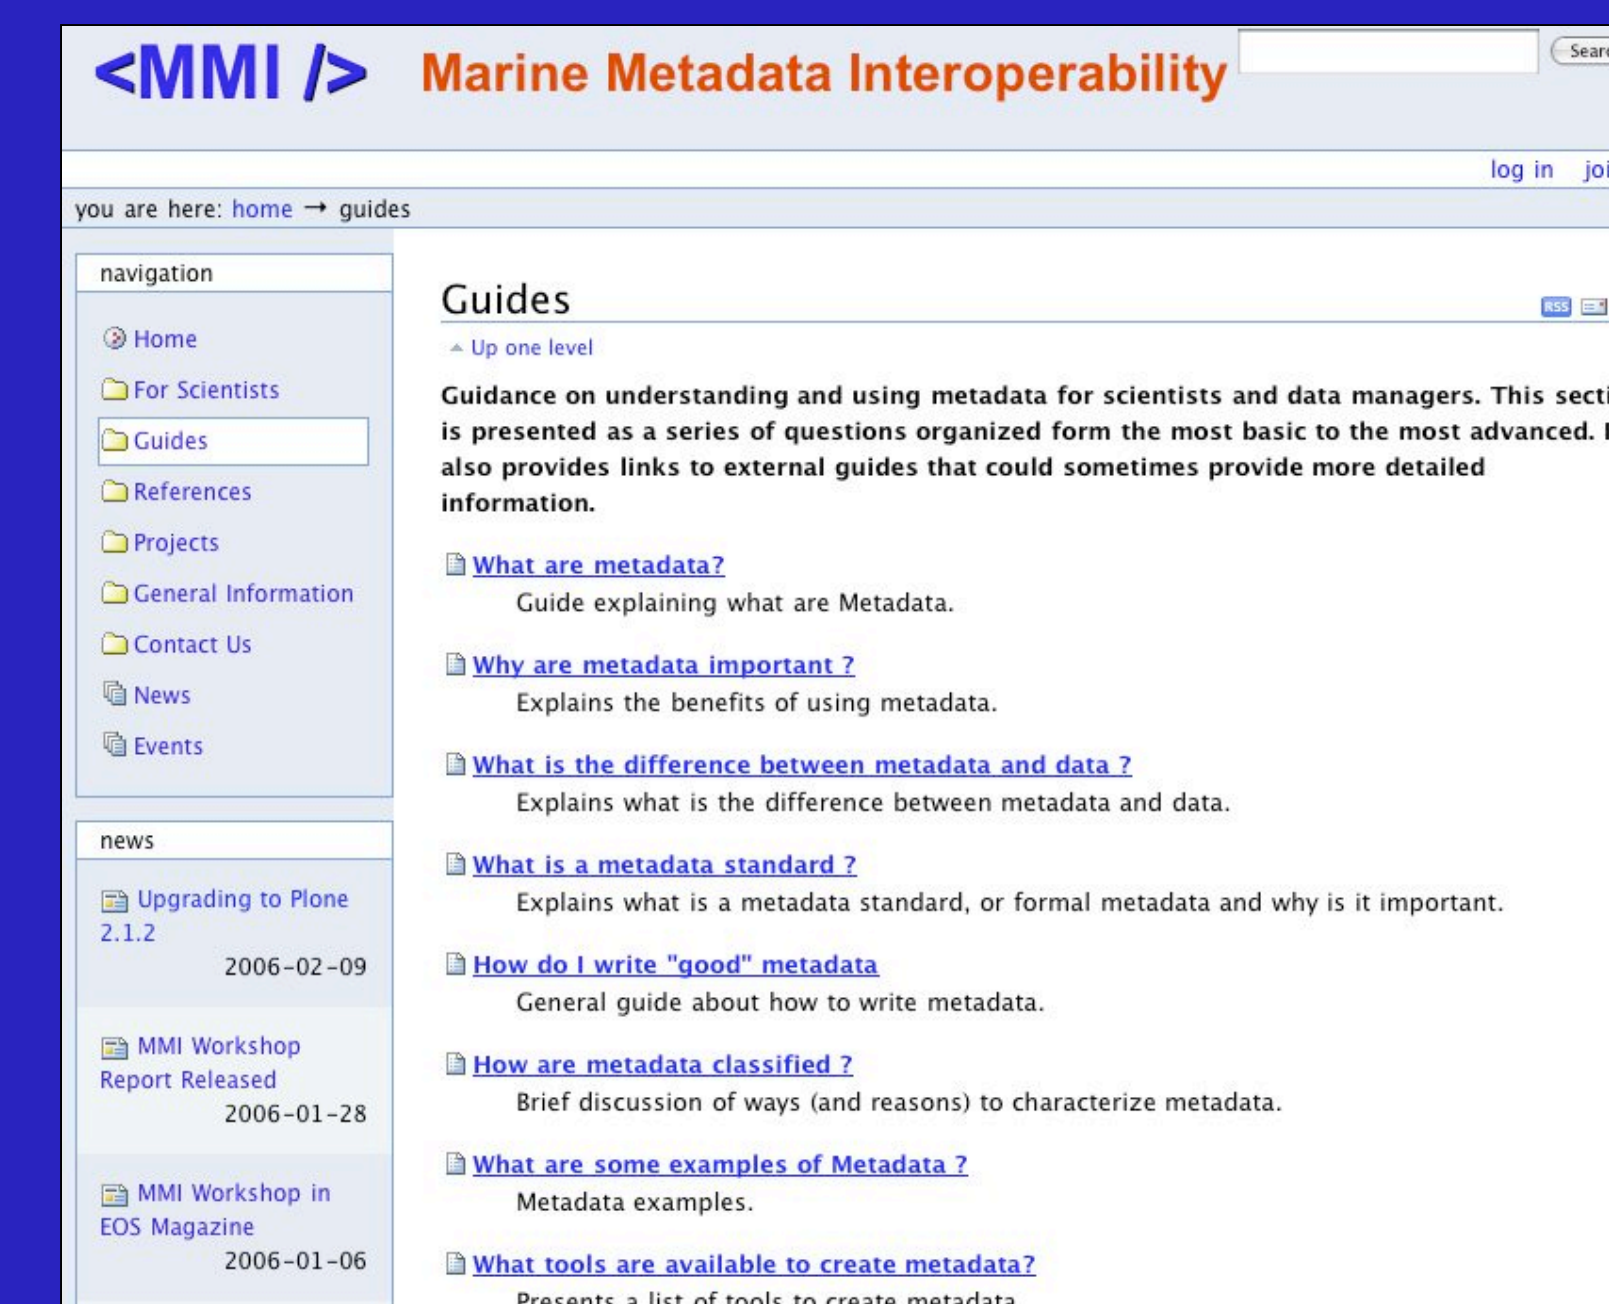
<MMI /> Marine Metadata Interoperability

Searc

log in joi

you are here: home → guides

navigation

Home

For Scientists

Guides

References

Projects

General Information

Contact Us

News

Events

news

Upgrading to Plone 2.1.2
2006-02-09

MMI Workshop Report Released
2006-01-28

MMI Workshop in EOS Magazine
2006-01-06

Guides

RSS

Up one level

Guidance on understanding and using metadata for scientists and data managers. This secti is presented as a series of questions organized form the most basic to the most advanced. I also provides links to external guides that could sometimes provide more detailed information.

What are metadata?
Guide explaining what are Metadata.

Why are metadata important ?
Explains the benefits of using metadata.

What is the difference between metadata and data ?
Explains what is the difference between metadata and data.

What is a metadata standard ?
Explains what is a metadata standard, or formal metadata and why is it important.

How do I write "good" metadata
General guide about how to write metadata.

How are metadata classified ?
Brief discussion of ways (and reasons) to characterize metadata.

What are some examples of Metadata ?
Metadata examples.

What tools are available to create metadata?
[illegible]